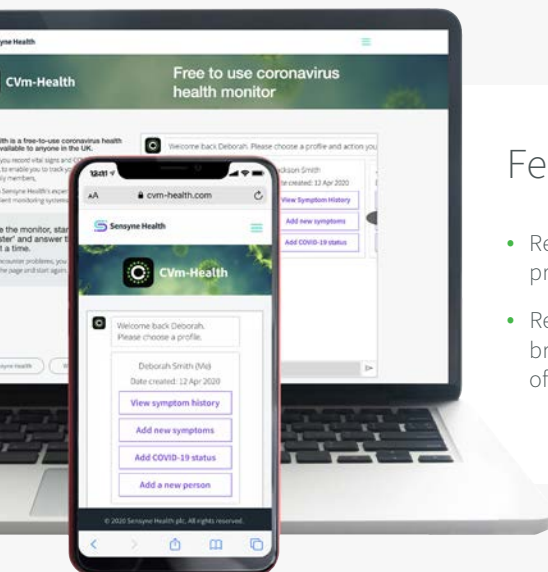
Sensyne Health

CVm-Health

Free to use coronavirus health monitor

CVm-Health is a free-to-use coronavirus health monitor available to anyone in the UK.

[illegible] you record vital signs and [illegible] to enable you to track y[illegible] family members.

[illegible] Sensyne Health's exper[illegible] patient monitoring system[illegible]

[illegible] the monitor, star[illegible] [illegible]ster" and answer t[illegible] at a time.

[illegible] encounter problems, yo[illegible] the page and start again.

Welcome back Deborah. Please choose a profile and action you

Jackson Smith
Date created: 12 Apr 2020

View Symptom History
Add new symptoms
Add COVID-19 status

12:31
AA
cvm-health.com

Sensyne Health

CVm-Health

Welcome back Deborah. Please choose a profile.

Deborah Smith (Me)
Date created: 12 Apr 2020

View symptom history
Add new symptoms
Add COVID-19 status
Add a new person

© 2020 Sensyne Health plc. All rights reserved.

Fe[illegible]

• Re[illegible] pr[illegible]

• Re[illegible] br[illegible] of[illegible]